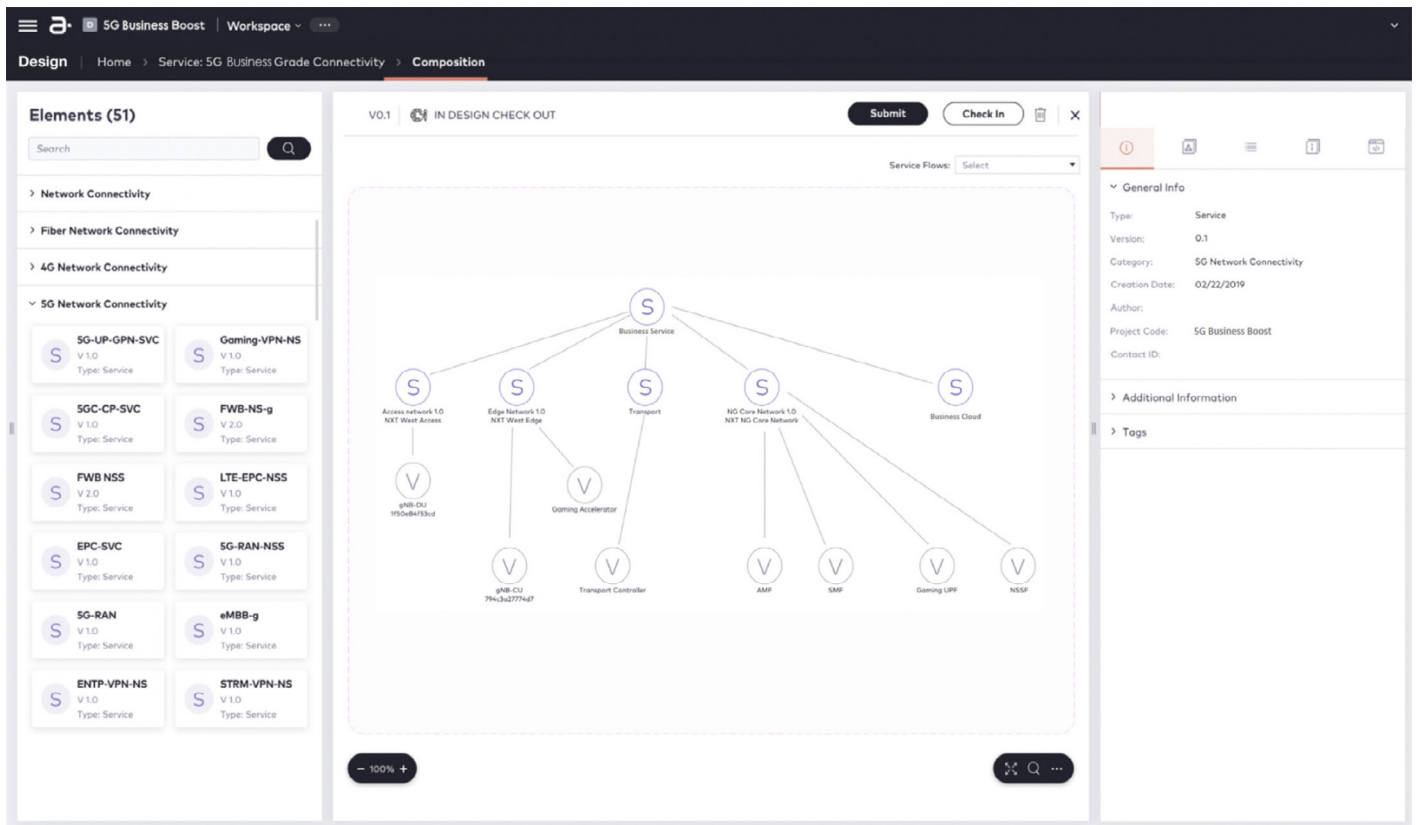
5G Business Boost | Workspace ⌄ ···

Design | Home › Service: 5G Business Grade Connectivity › Composition

Elements (51)

Search

› Network Connectivity

› Fiber Network Connectivity

› 4G Network Connectivity

⌄ 5G Network Connectivity

S 5G-UP-GPN-SVC V 1.0 Type: Service

S Gaming-VPN-NS V 1.0 Type: Service

S 5GC-CP-SVC V 1.0 Type: Service

S FWB-NS-g V 2.0 Type: Service

S FWB NSS V 2.0 Type: Service

S LTE-EPC-NSS V 1.0 Type: Service

S EPC-SVC V 1.0 Type: Service

S 5G-RAN-NSS V 1.0 Type: Service

S 5G-RAN V 1.0 Type: Service

S eMBB-g V 1.0 Type: Service

S ENTP-VPN-NS V 1.0 Type: Service

S STRM-VPN-NS V 1.0 Type: Service

V0.1 | IN DESIGN CHECK OUT

Submit

Check In

Service Flows: Select

S Business Service

S Access network 1.0 NXT West Access

S Edge Network 1.0 NXT West Edge

S Transport

S NG Core Network 1.0 NXT NG Core Network

S Business Cloud

V gNB-DU 1f50e84f53cd

V Gaming Accelerator

V gNB-CU 794c3a27774d7

V Transport Controller

V AMF

V SMF

V Gaming UPF

V NSSF

− 100% +

⌄ General Info

Type: Service

Version: 0.1

Category: 5G Network Connectivity

Creation Date: 02/22/2019

Author:

Project Code: 5G Business Boost

Contact ID:

› Additional Information

› Tags